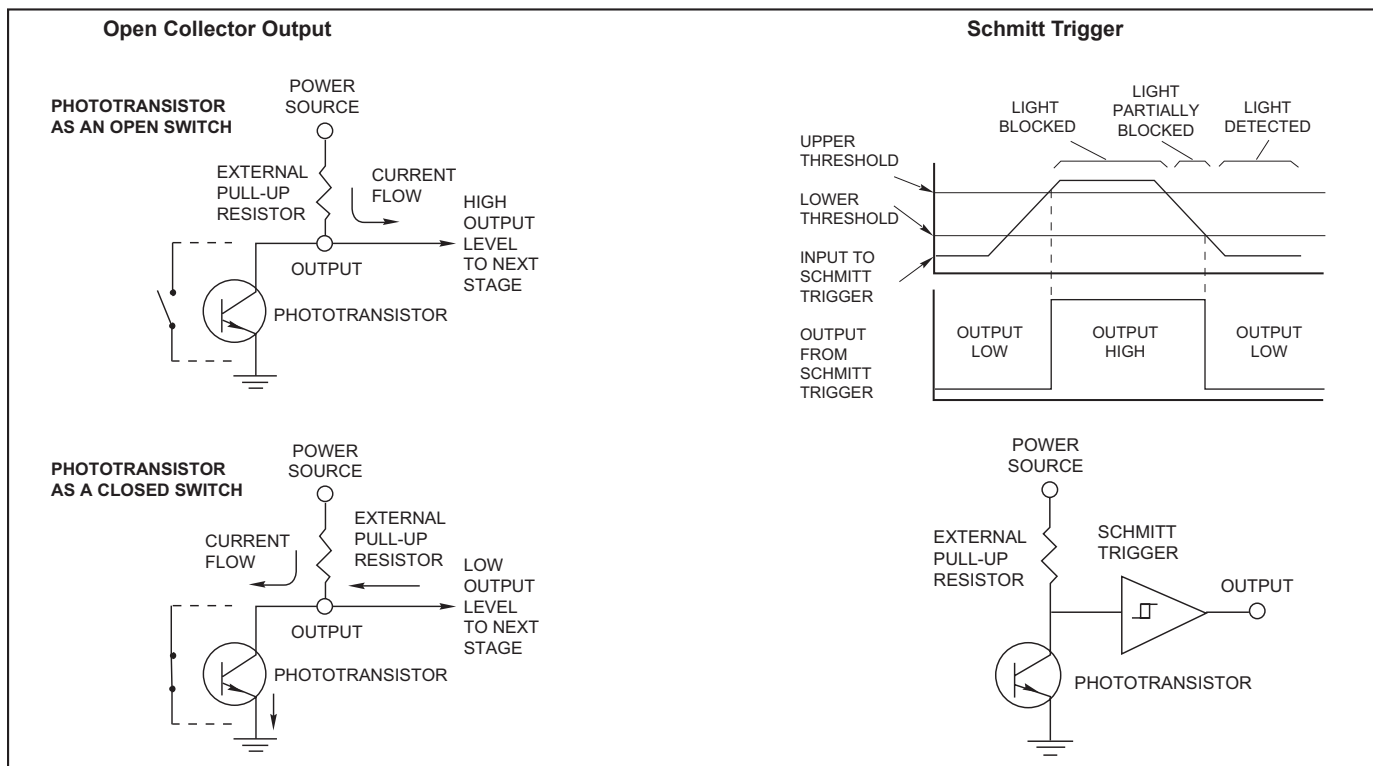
Open Collector Output

PHOTOTRANSISTOR AS AN OPEN SWITCH

POWER SOURCE

EXTERNAL PULL-UP RESISTOR

CURRENT FLOW

HIGH OUTPUT LEVEL TO NEXT STAGE

OUTPUT

PHOTOTRANSISTOR

PHOTOTRANSISTOR AS A CLOSED SWITCH

POWER SOURCE

CURRENT FLOW

EXTERNAL PULL-UP RESISTOR

LOW OUTPUT LEVEL TO NEXT STAGE

OUTPUT

PHOTOTRANSISTOR

Schmitt Trigger

LIGHT BLOCKED

LIGHT PARTIALLY BLOCKED

LIGHT DETECTED

UPPER THRESHOLD

LOWER THRESHOLD

INPUT TO SCHMITT TRIGGER

OUTPUT FROM SCHMITT TRIGGER

OUTPUT LOW

OUTPUT HIGH

OUTPUT LOW

POWER SOURCE

EXTERNAL PULL-UP RESISTOR

SCHMITT TRIGGER

OUTPUT

PHOTOTRANSISTOR